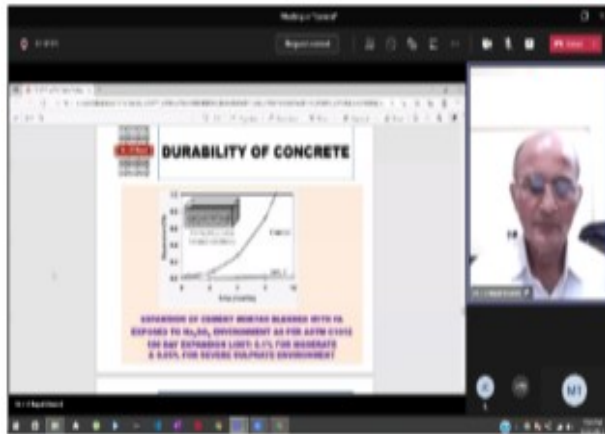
DURABILITY OF CONCRETE

EXPANSION OF CEMENT MORTAR BLENDED WITH FA EXPOSED TO $Na_2SO_4$ ENVIRONMENT AS PER ASTM C1012
180 DAY EXPANSION LIMIT: 0.1% FOR MODERATE & 0.05% FOR SEVERE SULPHATE ENVIRONMENT

Request control

Leave

M1